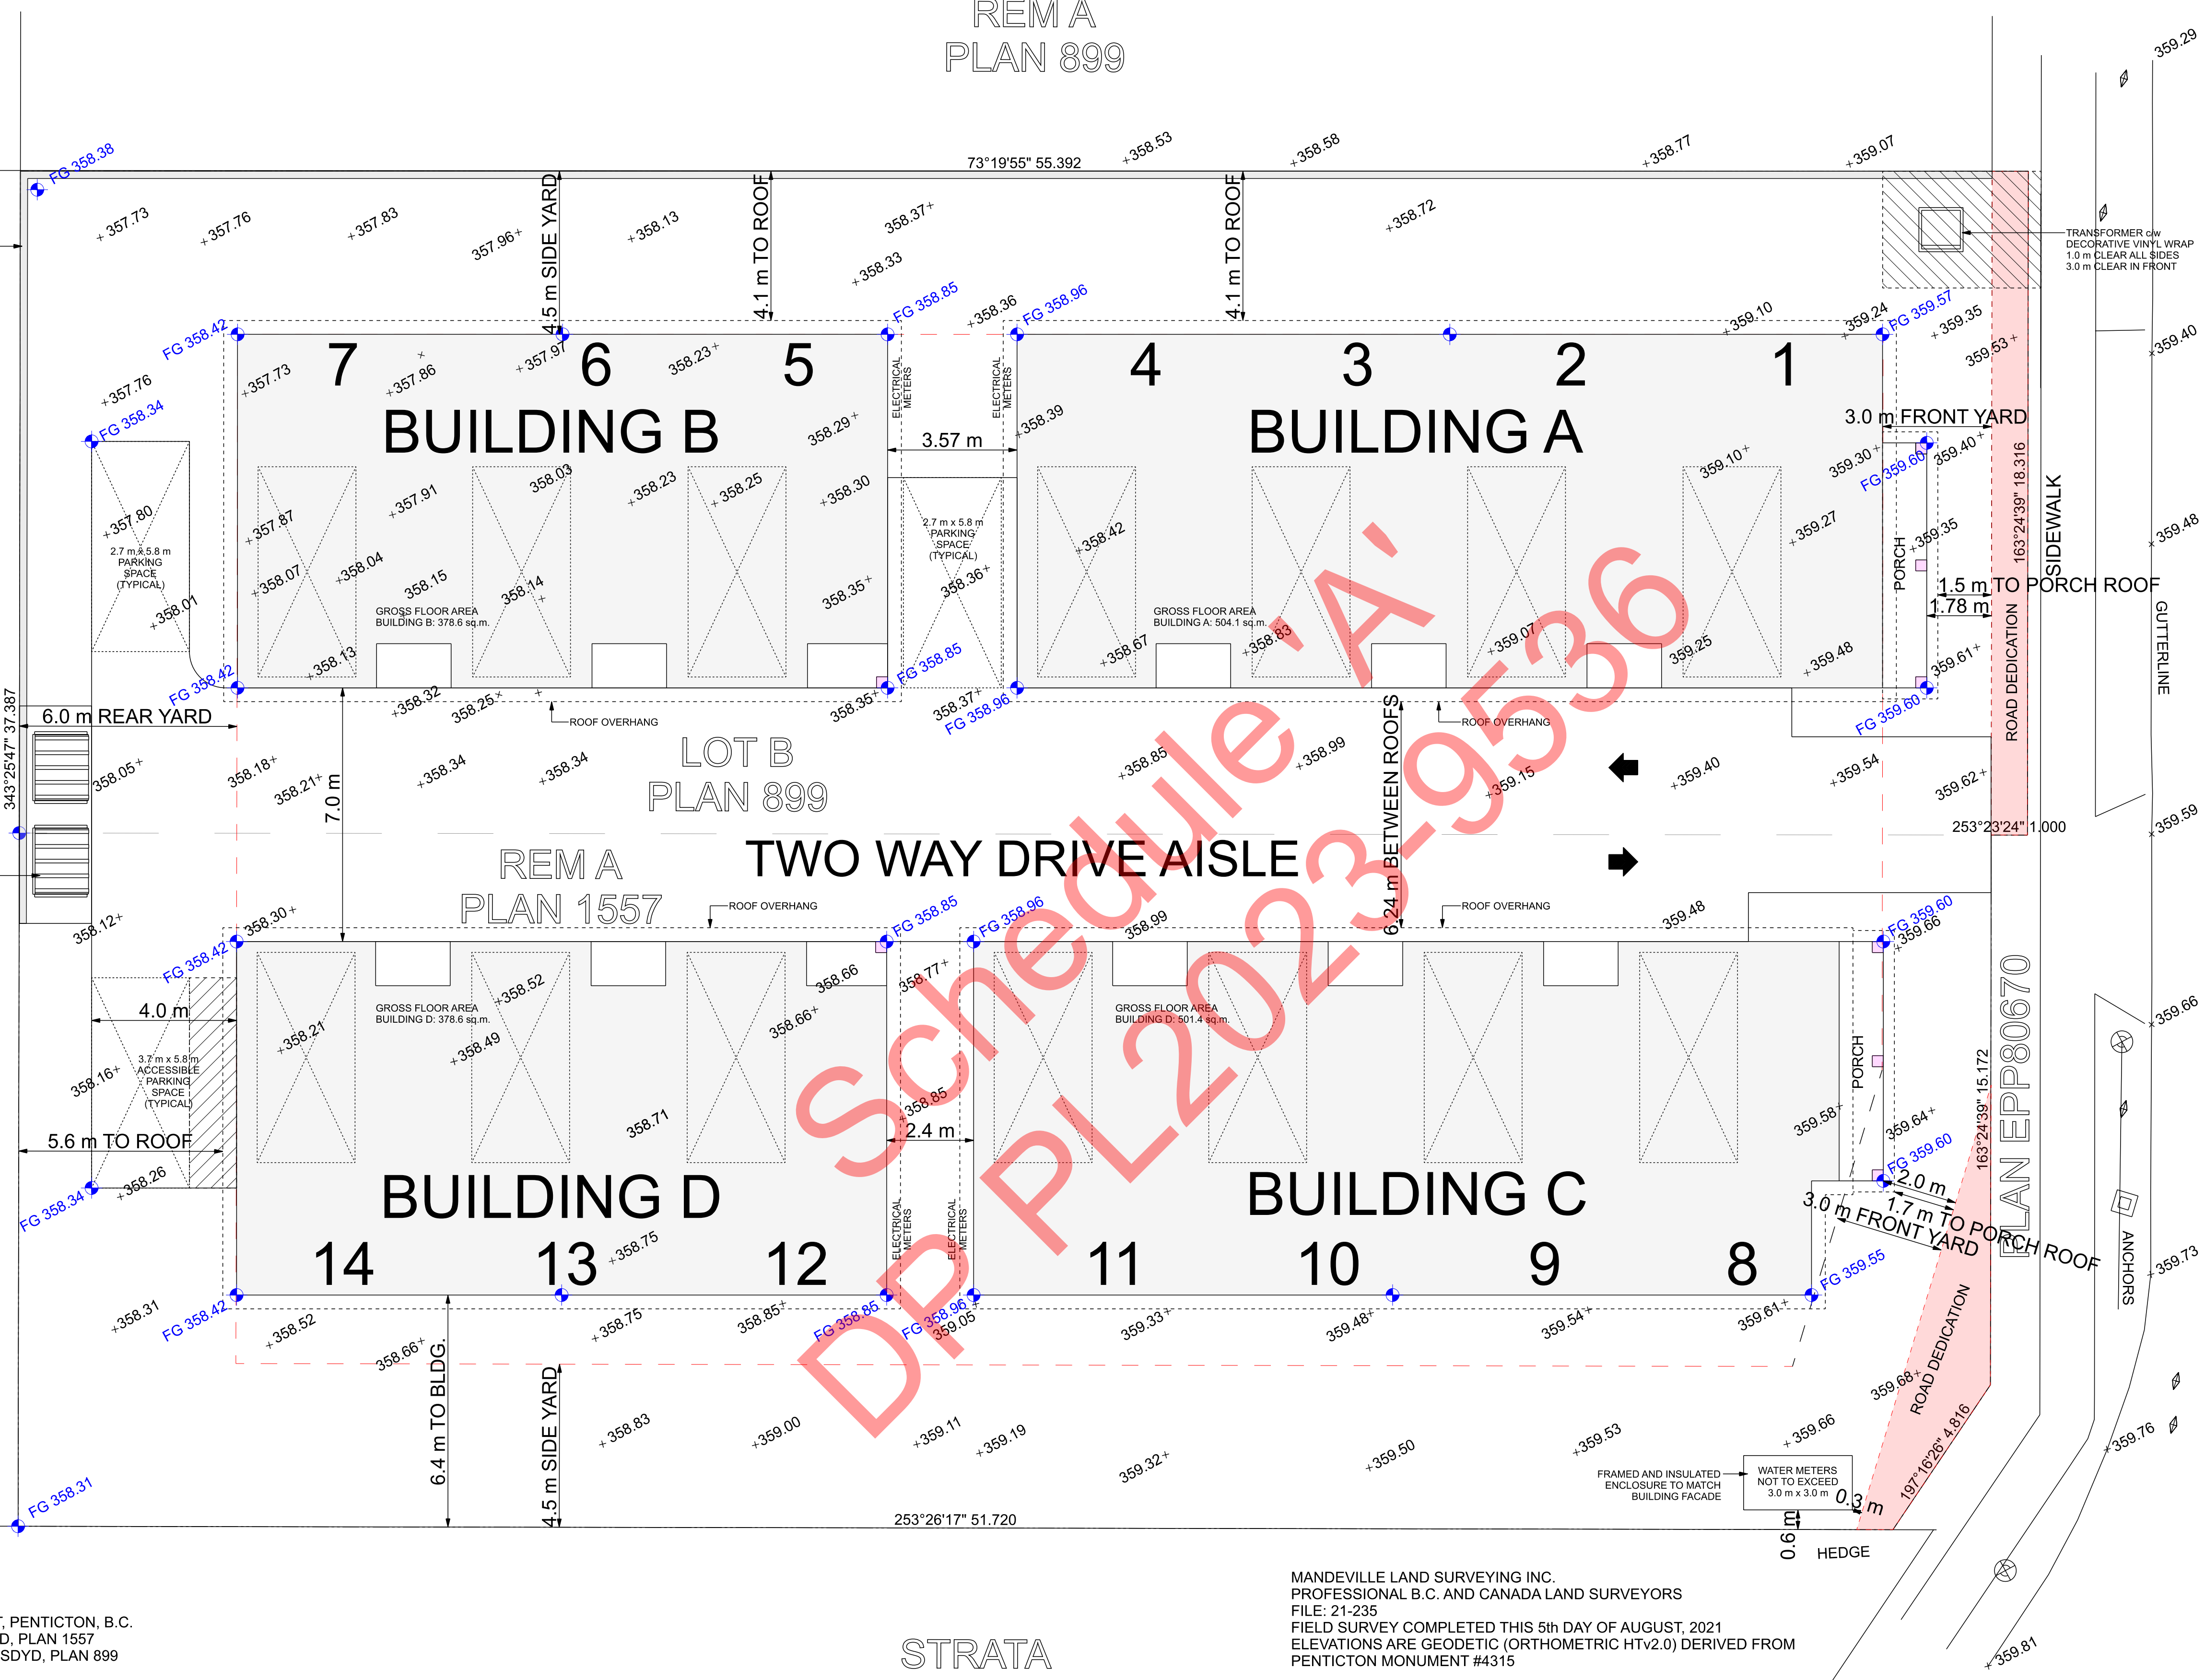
REM A
PLAN 899

FG 358.38
73°19'55" 55.392
358.53
358.58
358.77
359.07
359.29
357.73
357.76
357.83
357.96
4.5 m SIDE YARD
358.13
4.1 m TO ROOF
358.37
358.33
4.1 m TO ROOF
358.72
TRANSFORMER c/w DECORATIVE VINYL WRAP 1.0 m CLEAR ALL SIDES 3.0 m CLEAR IN FRONT
FG 358.85
358.36
FG 358.96
359.10
359.24
FG 359.57
359.35
359.53
359.40
FG 358.42
357.97
357.86
7
6
358.23
5
ELECTRICAL METERS
ELECTRICAL METERS
4
3
2
1
357.76
357.73
FG 358.34
BUILDING B
358.29
3.57 m
358.39
BUILDING A
3.0 m FRONT YARD
359.30
359.40
FG 359.66
359.10
163°24'39" 18.316
SIDEWALK
357.80
2.7 m x 5.8 m PARKING SPACE (TYPICAL)
357.87
357.91
358.03
358.23
358.25
358.30
2.7 m x 5.8 m PARKING SPACE (TYPICAL)
358.42
359.27
PORCH
359.35
359.48
358.07
358.04
358.15
358.14
358.36
358.35
1.5 m TO PORCH ROOF
358.01
GROSS FLOOR AREA BUILDING B: 378.6 sq.m.
GROSS FLOOR AREA BUILDING A: 504.1 sq.m.
1.78 m
GUTTERLINE
358.13
FG 358.85
358.67
358.83
359.07
359.25
359.48
359.61
FG 358.42
358.32
358.25
358.35
358.37
FG 358.96
ROAD DEDICATION
6.0 m REAR YARD
ROOF OVERHANG
ROOF OVERHANG
FG 359.60
343°25'47" 37.387
LOT B
PLAN 899
358.85
358.99
6.24 m BETWEEN ROOFS
358.05
358.18
358.21
358.34
358.34
359.15
359.40
359.54
359.62
7.0 m
253°23'24" 1.000
359.59
REM A
PLAN 1557
TWO WAY DRIVE AISLE
358.12
358.30
ROOF OVERHANG
FG 358.85
FG 358.96
358.99
ROOF OVERHANG
359.48
FG 359.60
359.66
FG 358.42
358.66
358.77
4.0 m
GROSS FLOOR AREA BUILDING D: 378.6 sq.m.
358.52
GROSS FLOOR AREA BUILDING D: 501.4 sq.m.
359.66
358.21
358.49
358.66
PLAN EPP80670
358.16
3.7 m x 5.8 m ACCESSIBLE PARKING SPACE (TYPICAL)
358.85
PORCH
163°24'39" 15.172
5.6 m TO ROOF
358.71
2.4 m
359.58
359.64
FG 358.34
358.26
FG 359.60
BUILDING D
BUILDING C
2.0 m
ELECTRICAL METERS
ELECTRICAL METERS
3.0 m FRONT YARD
1.7 m TO PORCH ROOF
ANCHORS
14
13
358.75
12
11
10
9
8
FG 359.55
359.73
358.31
FG 358.42
358.52
358.75
358.85
FG 358.86
FG 358.96
359.05
359.33
359.48
359.54
359.61
358.66
6.4 m TO BLDG.
4.5 m SIDE YARD
358.83
359.00
359.11
359.19
359.32
359.50
359.53
359.66
359.68
ROAD DEDICATION
359.76
FG 358.31
FRAMED AND INSULATED ENCLOSURE TO MATCH BUILDING FACADE
WATER METERS NOT TO EXCEED 3.0 m x 3.0 m
197°16'26" 4.816
0.3 m
253°26'17" 51.720
0.6 m
HEDGE
Schedule 'A'
DP PL2023-9536
MANDEVILLE LAND SURVEYING INC.
PROFESSIONAL B.C. AND CANADA LAND SURVEYORS
FILE: 21-235
FIELD SURVEY COMPLETED THIS 5th DAY OF AUGUST, 2021
ELEVATIONS ARE GEODETIC (ORTHOMETRIC HTv2.0) DERIVED FROM PENTICTON MONUMENT #4315
, PENTICTON, B.C.
D, PLAN 1557
SDYD, PLAN 899
STRATA
359.81